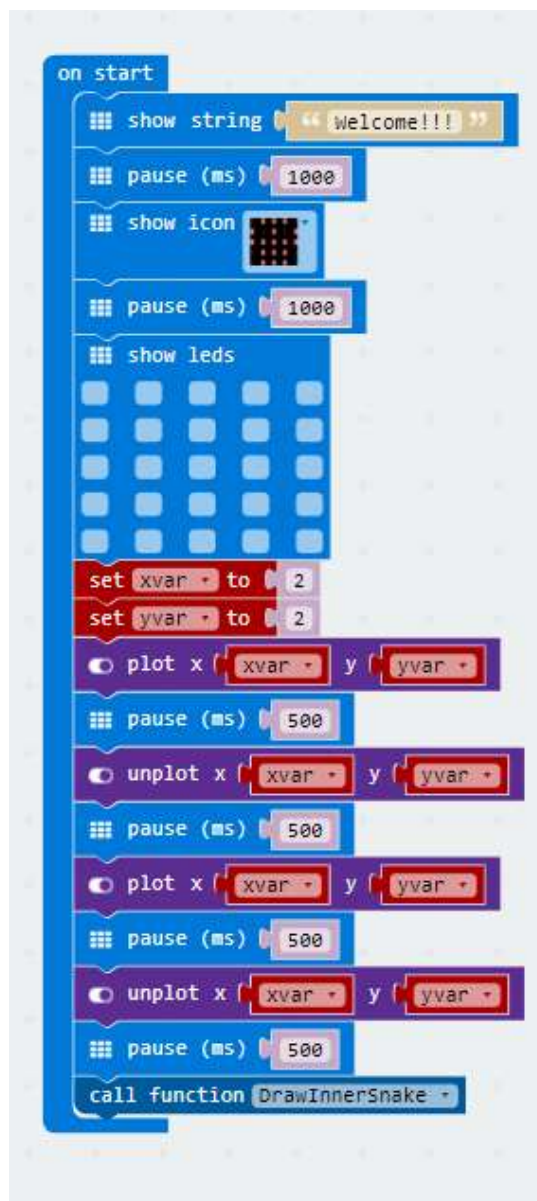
on start
show string "Welcome!!!"
pause (ms) 1000
show icon
pause (ms) 1000
show leds
set xvar to 2
set yvar to 2
plot x xvar y yvar
pause (ms) 500
unplot x xvar y yvar
pause (ms) 500
plot x xvar y yvar
pause (ms) 500
unplot x xvar y yvar
pause (ms) 500
call function DrawInnerSnake